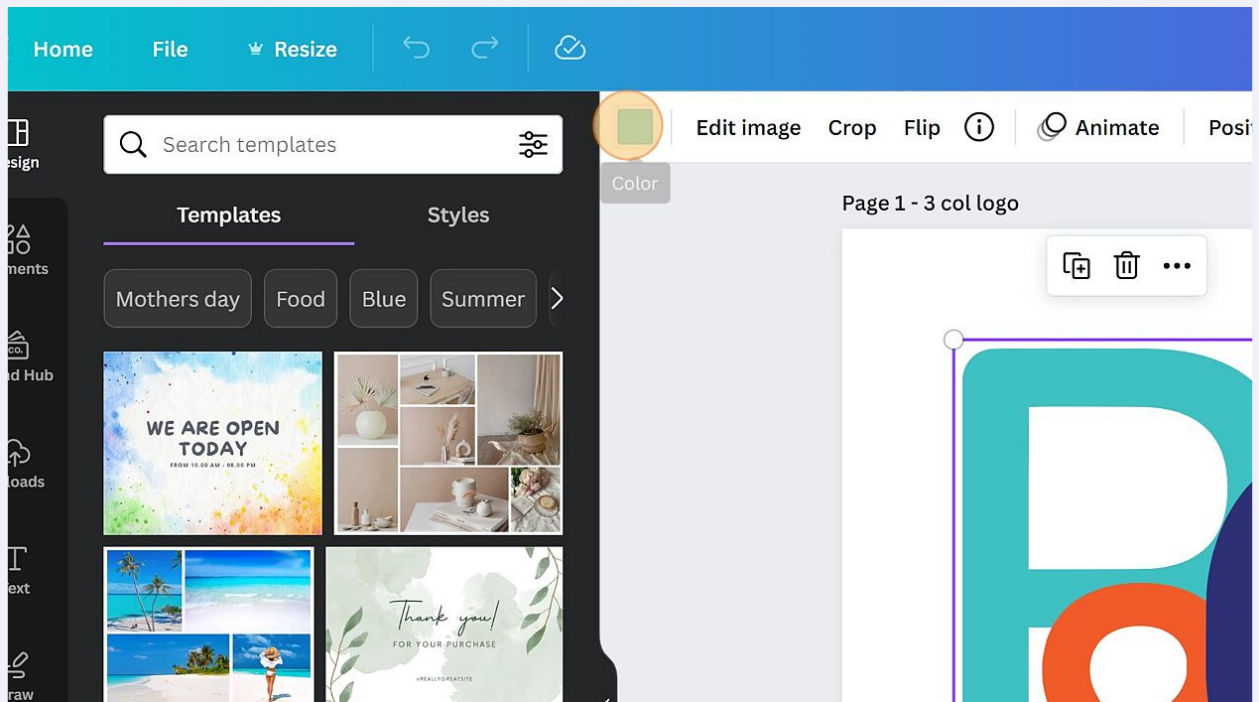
Home File Resize

esign

ments

nd Hub

loads

ext

raw

Search templates

Templates Styles

Mothers day Food Blue Summer

WE ARE OPEN TODAY
FROM 10.00 AM - 08.00 PM

Thank you!
FOR YOUR PURCHASE
@REALLYGREATSITE

Color

Edit image Crop Flip Animate Posi

Page 1 - 3 col logo